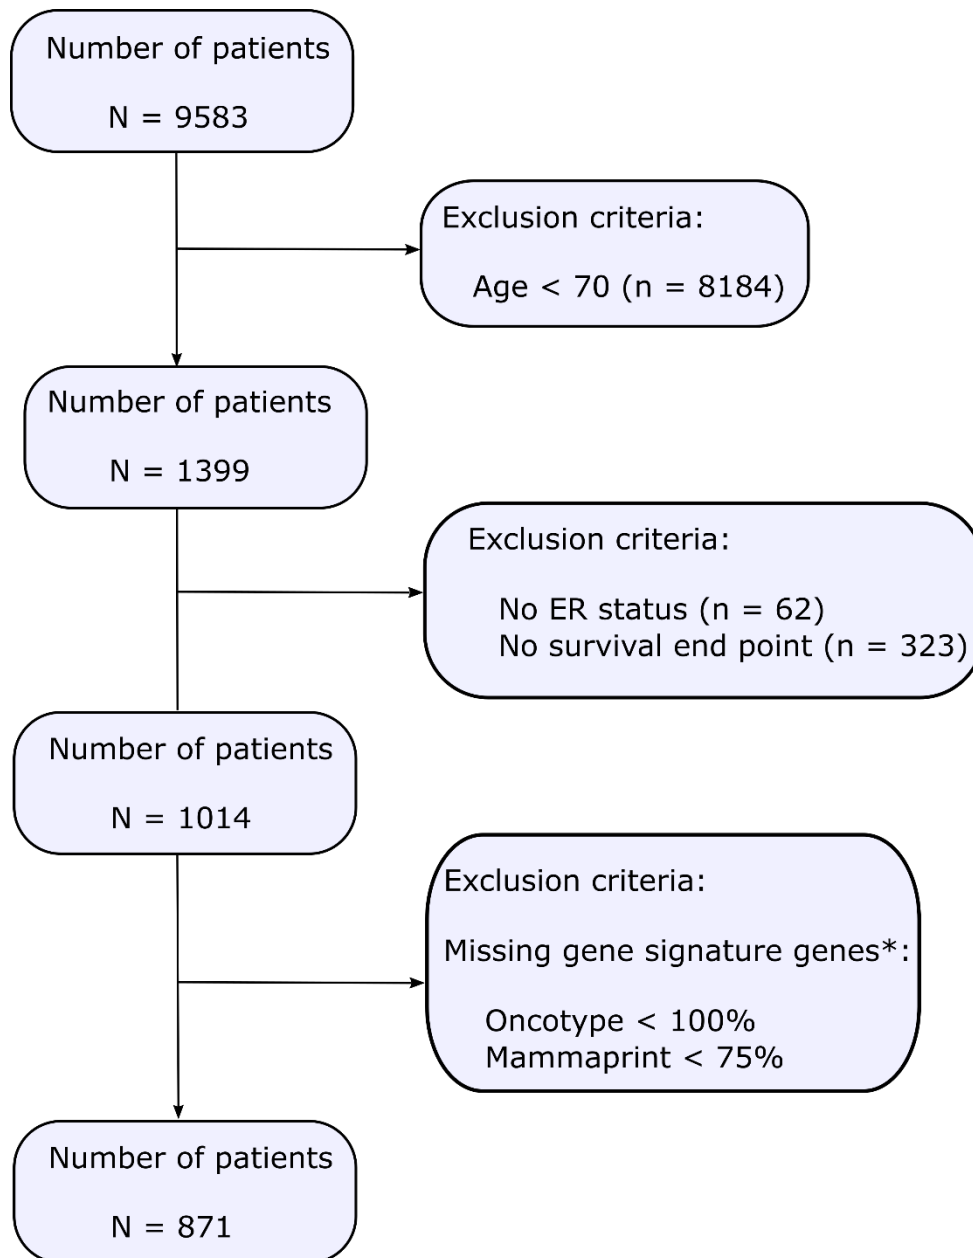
Number of patients

N = 9583

Exclusion criteria:

Age < 70 (n = 8184)

Number of patients

N = 1399

Exclusion criteria:

No ER status (n = 62)
No survival end point (n = 323)

Number of patients

N = 1014

Exclusion criteria:

Missing gene signature genes*:

Oncotype < 100%
Mammaprint < 75%

Number of patients

N = 871